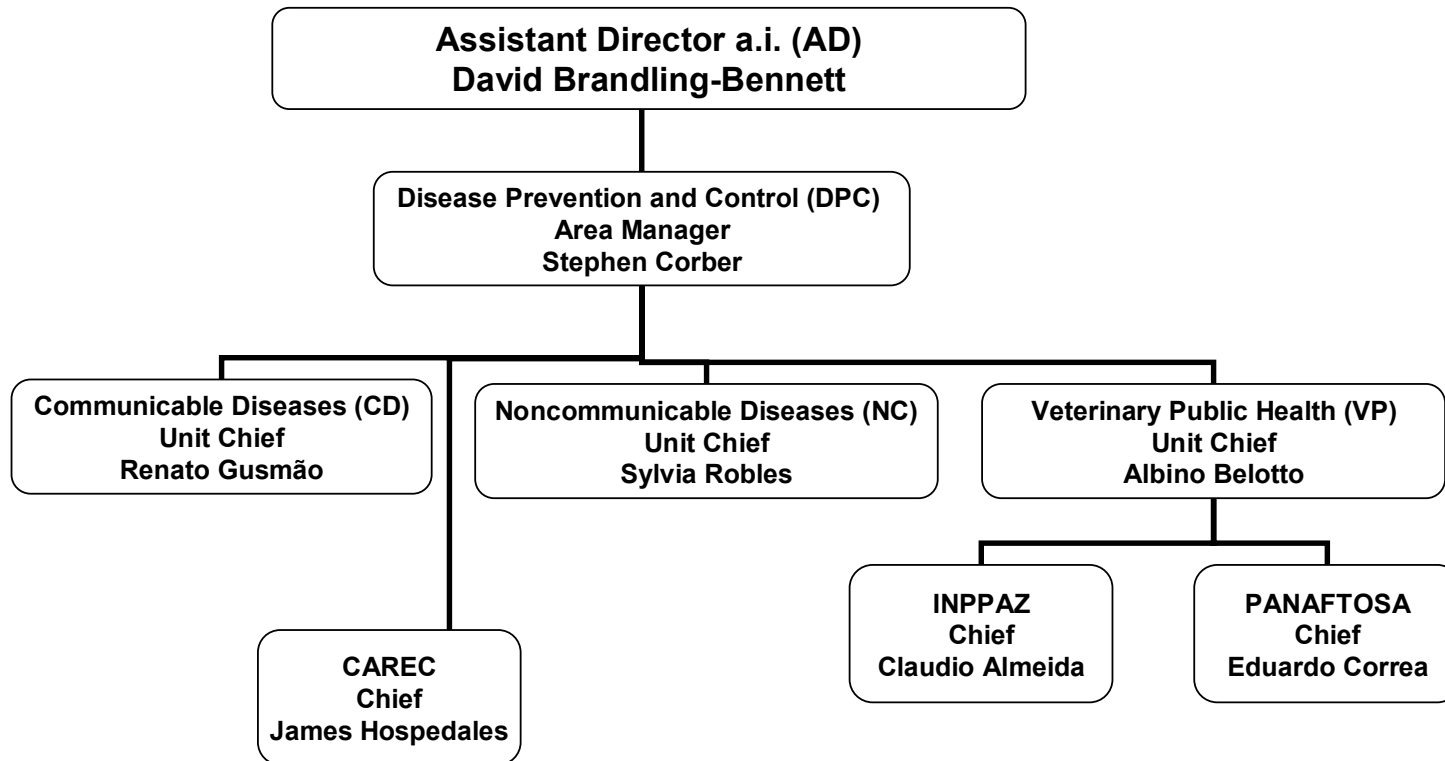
Assistant Director a.i. (AD)
David Brandling-Bennett

Disease Prevention and Control (DPC)
Area Manager
Stephen Corber

Communicable Diseases (CD)
Unit Chief
Renato Gusmão

Noncommunicable Diseases (NC)
Unit Chief
Sylvia Robles

Veterinary Public Health (VP)
Unit Chief
Albino Belotto

CAREC
Chief
James Hospedales

INPPAZ
Chief
Claudio Almeida

PANAFTOSA
Chief
Eduardo Correa